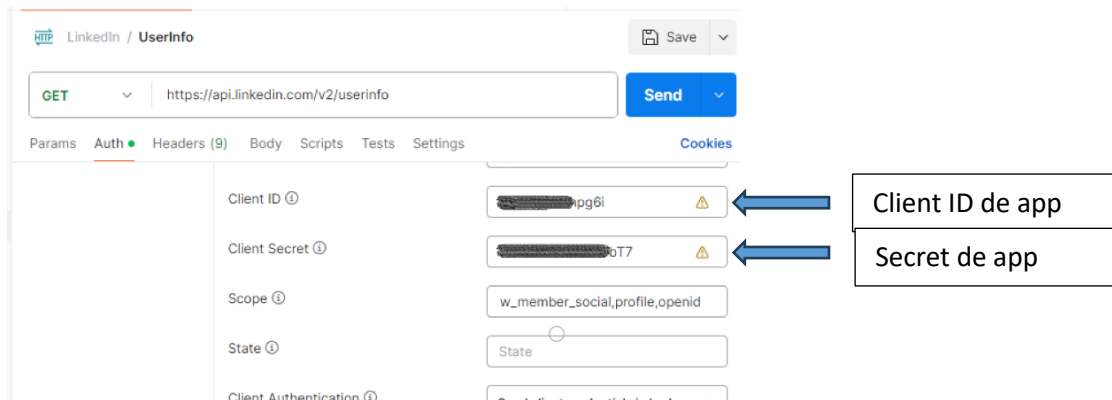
HTTP LinkedIn / UserInfo

Save

GET https://api.linkedin.com/v2/userinfo

Send

Params Auth Headers (9) Body Scripts Tests Settings Cookies

Client ID ⓘ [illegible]pg6i

Client Secret ⓘ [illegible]bT7

Scope ⓘ w_member_social,profile,openid

State ⓘ State

Client Authentication ⓘ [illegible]

Client ID de app

Secret de app